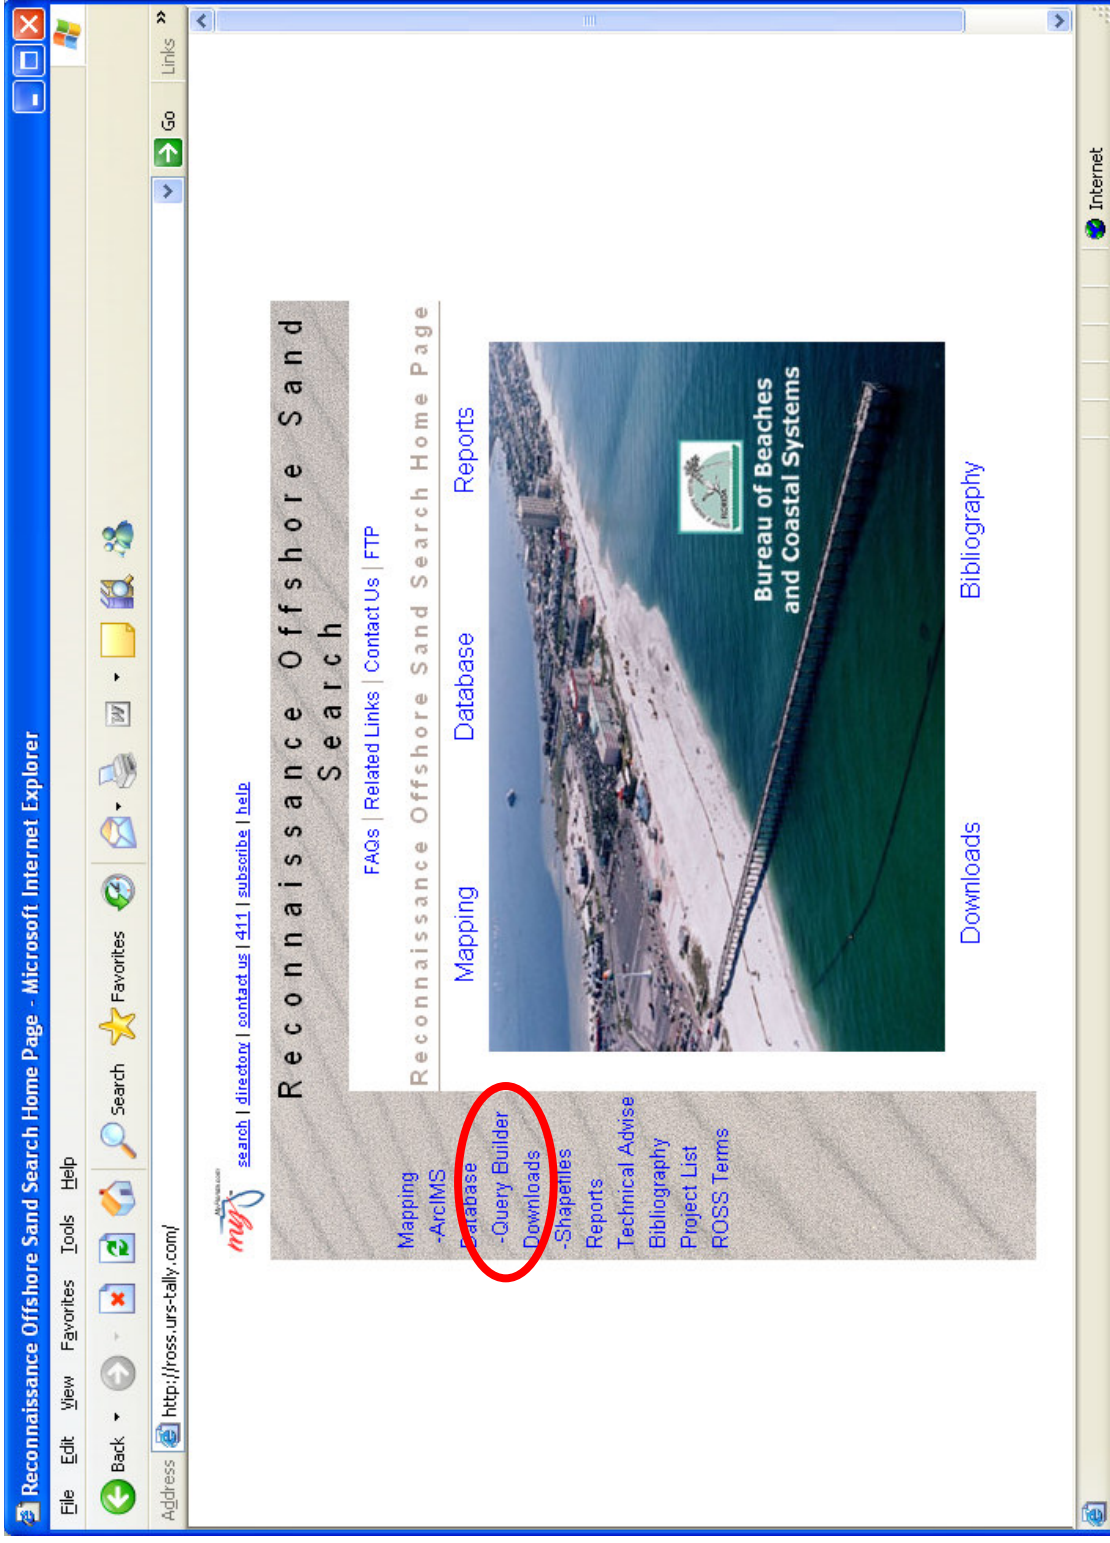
Reconnaissance Offshore Sand Search Home Page - Microsoft Internet Explorer

File Edit View Favorites Tools Help

Back Search Favorites

Address http://ross.urs-tally.com/ Go Links

myflorida.com

search | directory | contact us | 411 | subscribe | help

Reconnaissance Offshore Sand Search

FAQs | Related Links | Contact Us | FTP

Reconnaissance Offshore Sand Search Home Page

Mapping Database Reports

Mapping
-ArcIMS
Database
-Query Builder
Downloads
-Shapefiles
Reports
Technical Advise
Bibliography
Project List
ROSS Terms

FLORIDA

Bureau of Beaches and Coastal Systems

Downloads Bibliography

Internet